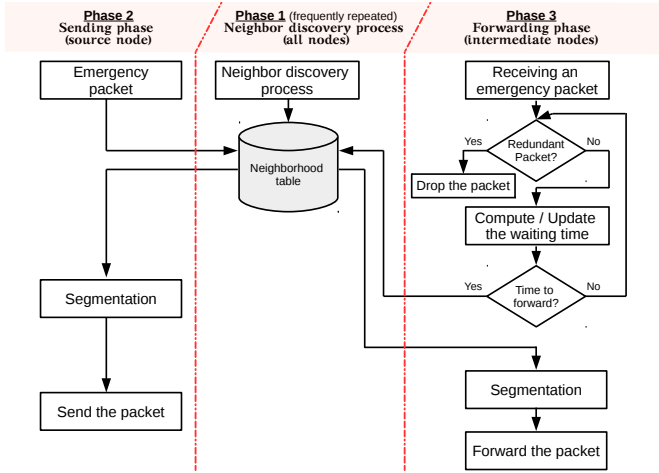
Phase 2
Sending phase
(source node)

Phase 1 (frequently repeated)
Neighbor discovery process
(all nodes)

Phase 3
Forwarding phase
(intermediate nodes)

Emergency packet

Neighbor discovery process

Receiving an emergency packet

Neighborhood table

Yes

Redundant Packet?

No

Drop the packet

Compute / Update the waiting time

Yes

Time to forward?

No

Segmentation

Send the packet

Segmentation

Forward the packet